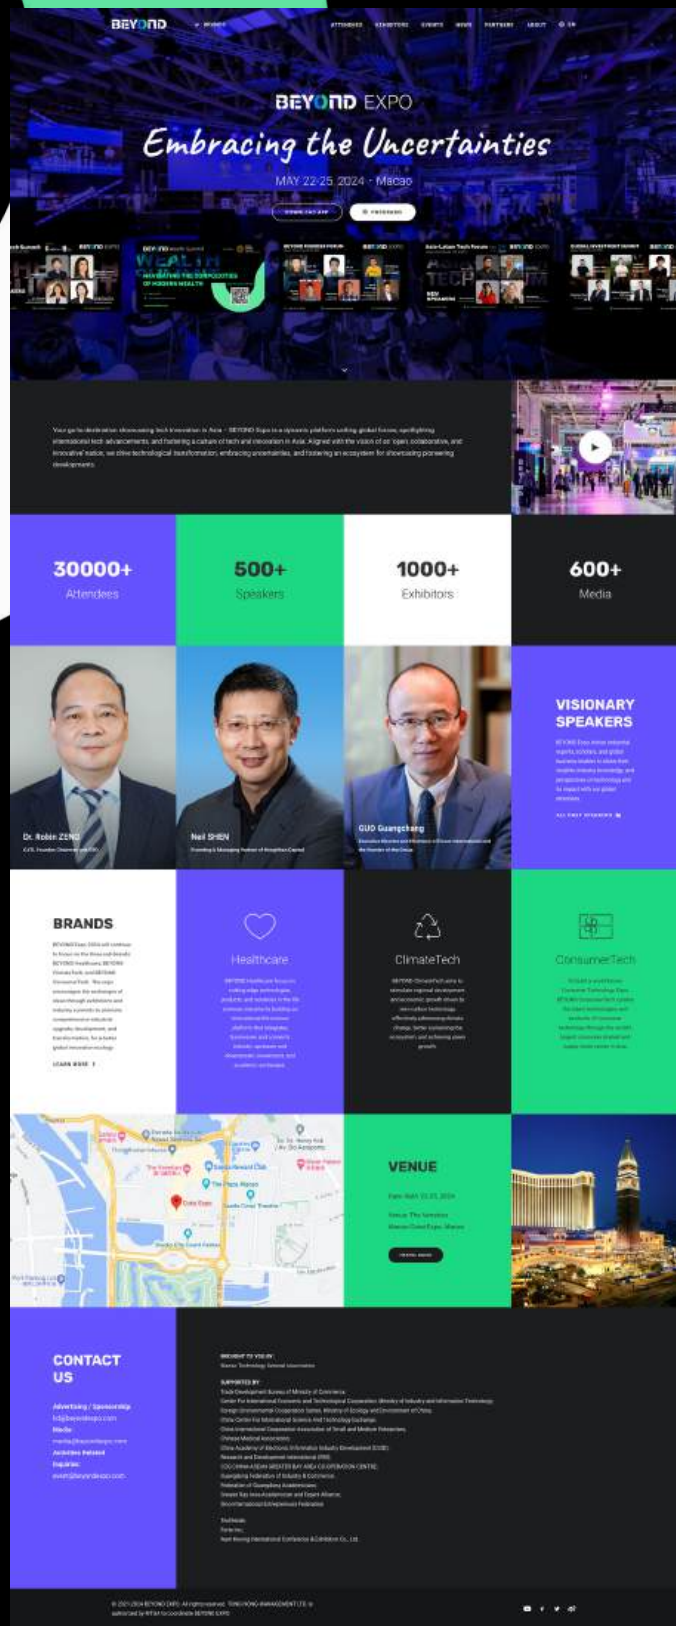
BEYOND EXPO

Embracing the Uncertainties

MAY 22-25 2024 · Macao

Your go-to destination showcasing tech innovation in Asia – BEYOND Expo is a dynamic platform uniting global forces, spotlighting international tech advancements and fostering a culture of tech and innovation in Asia. Aligned with the vision of an 'open, collaborative, and innovative' nation, we drive technological transformation, embracing uncertainties, and fostering an ecosystem for showcasing pioneering developments.

30000+
Attendees

500+
Speakers

1000+
Exhibitors

600+
Media

Dr. Robin ZENG

Neil SHEN

GUO Guangchang

VISIONARY SPEAKERS

BRANDS

Healthcare

ClimateTech

ConsumerTech

VENUE

CONTACT US

Advertising / Sponsorship

Media

Activities Related Inquiries

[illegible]

SUPPORTED BY

© 2021-2024 BEYOND EXPO. All rights reserved. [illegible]